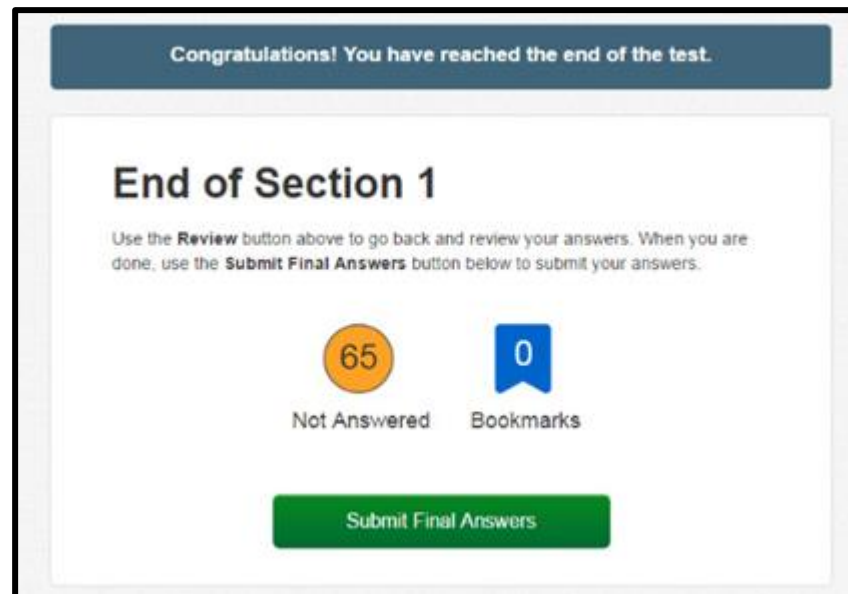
Congratulations! You have reached the end of the test.

End of Section 1

Use the **Review** button above to go back and review your answers. When you are done, use the **Submit Final Answers** button below to submit your answers.

65
Not Answered

0
Bookmarks

Submit Final Answers